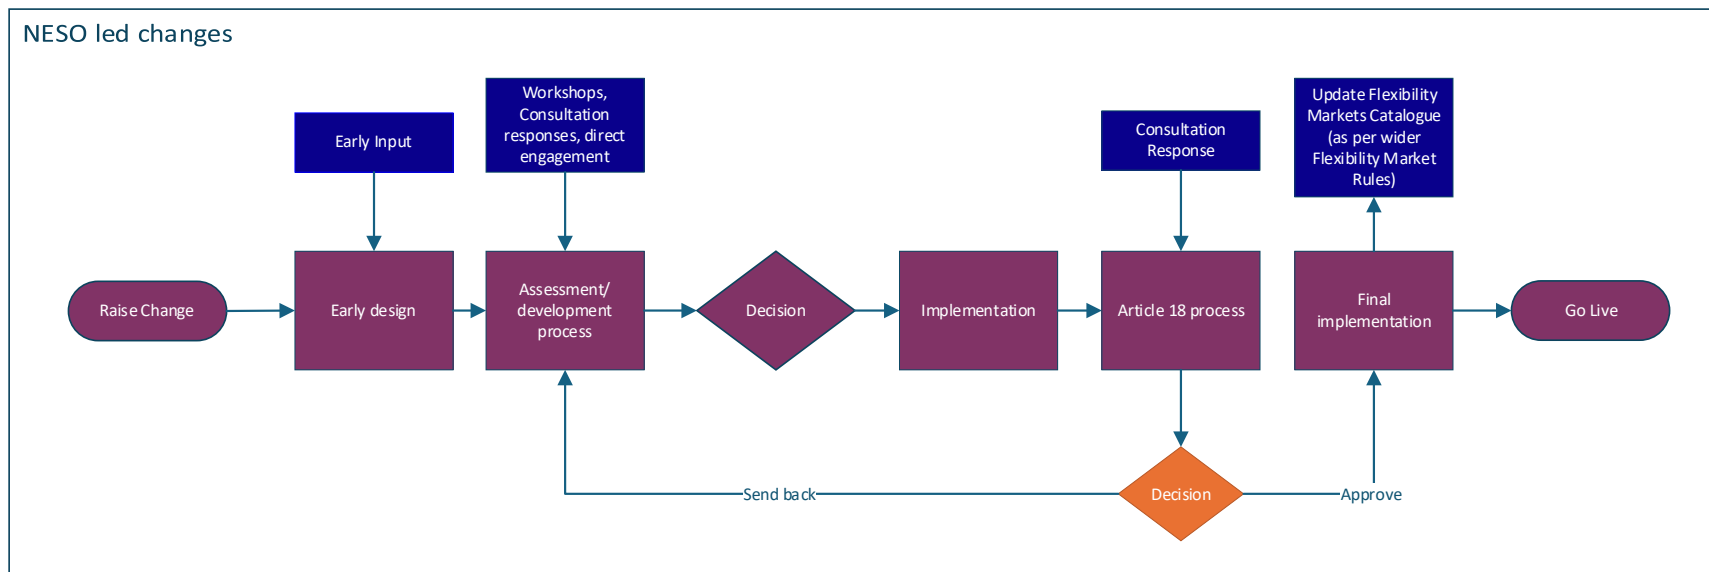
NESO led changes

Early Input

Workshops, Consultation responses, direct engagement

Consultation Response

Update Flexibility Markets Catalogue (as per wider Flexibility Market Rules)

Raise Change

Early design

Assessment/ development process

Decision

Implementation

Article 18 process

Final implementation

Go Live

Send back

Decision

Approve